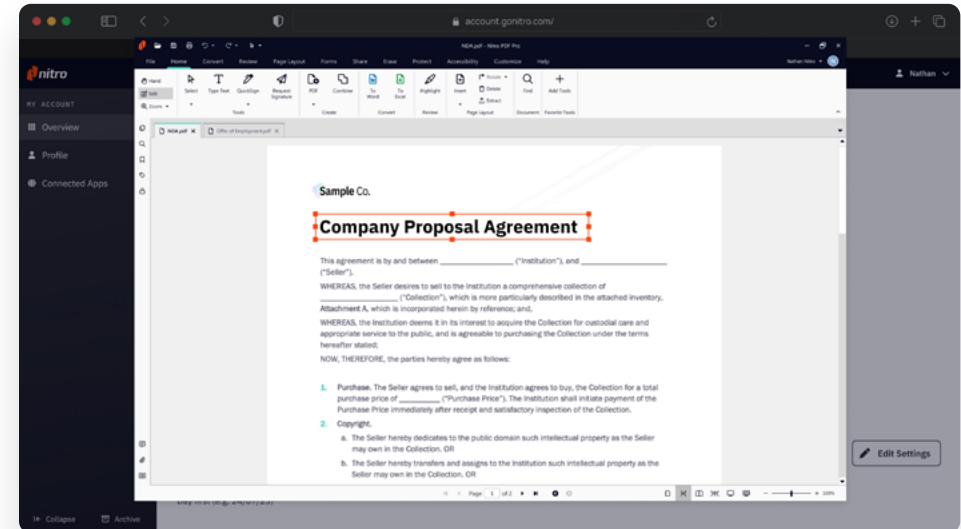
account.gonitro.com

nitro

MY ACCOUNT

Overview

Profile

Connected Apps

Collapse

Archive

Nathan

NDA.pdf - Nitro PDF Pro

File Home Convert Review Page Layout Forms Share Erase Protect Accessibility Customize Help

Hand
Edit
Zoom

Select Type Text QuickSign Request Signature

Tools

PDF Combine

Create

To Word To Excel

Convert

Highlight

Review

Insert Rotate Delete Extract

Page Layout

Find

Document

Add Tools

Favorite Tools

NDA.pdf

Offer of Employment.pdf

Sample Co.

Company Proposal Agreement

This agreement is by and between _______________ ("Institution"), and _______________ ("Seller").

WHEREAS, the Seller desires to sell to the Institution a comprehensive collection of _______________ ("Collection"), which is more particularly described in the attached inventory, Attachment A, which is incorporated herein by reference; and,

WHEREAS, the Institution deems it in its interest to acquire the Collection for custodial care and appropriate service to the public, and is agreeable to purchasing the Collection under the terms hereafter stated;

NOW, THEREFORE, the parties hereby agree as follows:

1. Purchase. The Seller agrees to sell, and the Institution agrees to buy, the Collection for a total purchase price of _________ ("Purchase Price"). The Institution shall initiate payment of the Purchase Price immediately after receipt and satisfactory inspection of the Collection.

2. Copyright.

a. The Seller hereby dedicates to the public domain such intellectual property as the Seller may own in the Collection. OR

b. The Seller hereby transfers and assigns to the Institution such intellectual property as the Seller may own in the Collection.

Page 1 of 2

Edit Settings

Day first (e.g. 24/07/23)